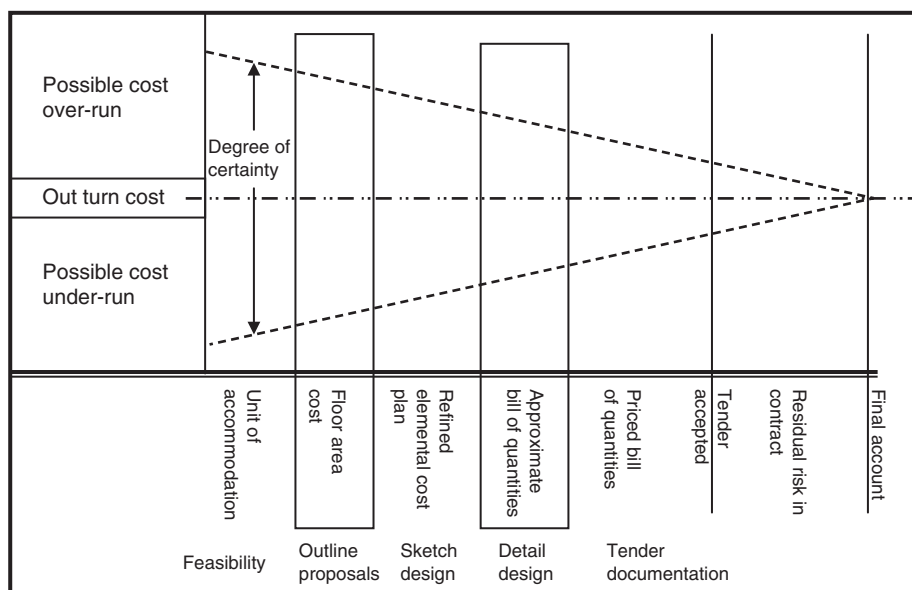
Possible cost over-run

Degree of certainty

Out turn cost

Possible cost under-run

Unit of accommodation

Floor area cost

Refined elemental cost plan

Approximate bill of quantities

Priced bill of quantities

Tender accepted

Residual risk in contract

Final account

Feasibility

Outline proposals

Sketch design

Detail design

Tender documentation